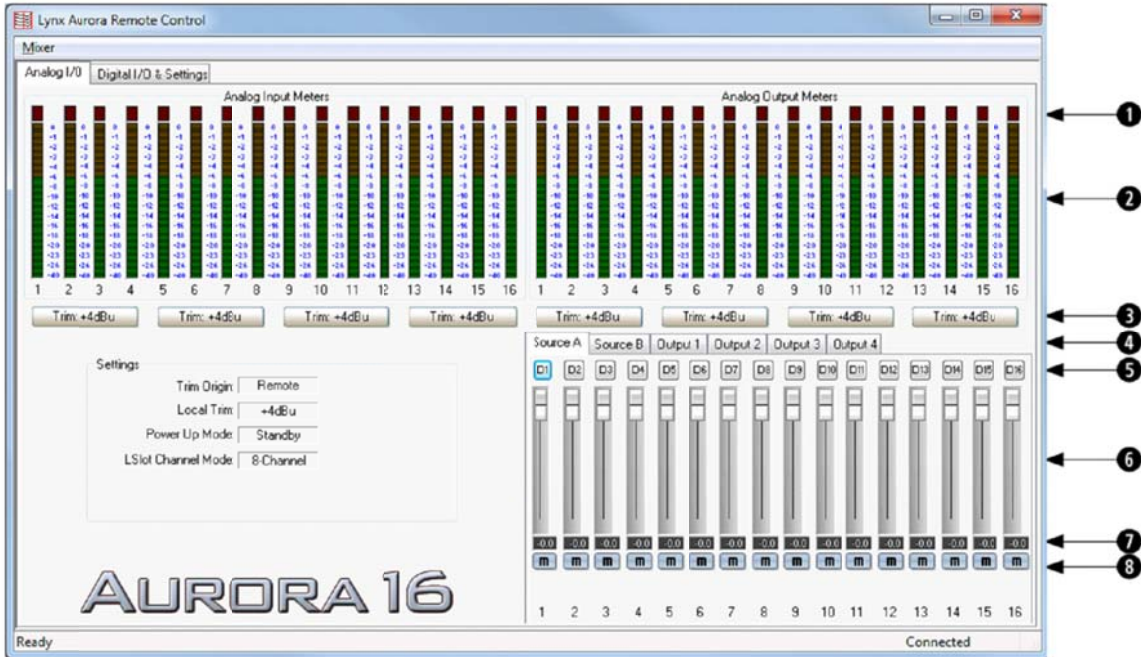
Lynx Aurora Remote Control

Mixer

Analog I/O | Digital I/O & Settings

Analog Input Meters

Analog Output Meters

1 2 3 4 5 6 7 8 9 10 11 12 13 14 15 16

1 2 3 4 5 6 7 8 9 10 11 12 13 14 15 16

Trim: +4dBu | Trim: +4dBu | Trim: +4dBu | Trim: +4dBu

Trim: +4dBu | Trim: +4dBu | Trim: +4dBu | Trim: +4dBu

Source A | Source B | Output 1 | Output 2 | Output 3 | Output 4

D1 D2 D3 D4 D5 D6 D7 D8 D9 D10 D11 D12 D13 D14 D15 D16

Settings

| | |
|---|---|
| Trim Origin | Remote |
| Local Trim | +4dBu |
| Power Up Mode | Standby |
| LSlot Channel Mode | 8-Channel |

-0.0 -0.0 -0.0 -0.0 -0.0 -0.0 -0.0 -0.0 -0.0 -0.0 -0.0 -0.0 -0.0 -0.0 -0.0 -0.0

m m m m m m m m m m m m m m m m

AURORA 16

1 2 3 4 5 6 7 8 9 10 11 12 13 14 15 16

1
2
3
4
5
6
7
8

Ready

Connected